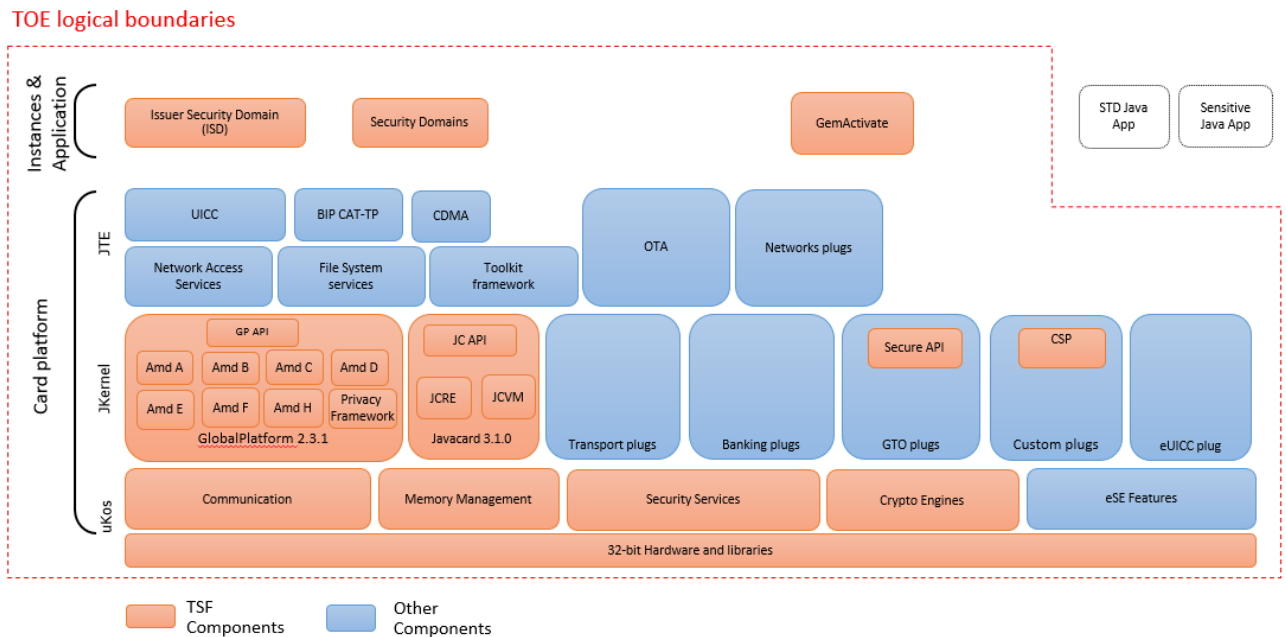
TOE logical boundaries

Instances & Application

Issuer Security Domain (ISD)

Security Domains

GemActivate

STD Java App

Sensitive Java App

Card platform

JTE

UICC

BIP CAT-TP

CDMA

OTA

Networks plugs

Network Access Services

File System services

Toolkit framework

JKernel

GP API

Amd A

Amd B

Amd C

Amd D

Amd E

Amd F

Amd H

Privacy Framework

GlobalPlatform 2.3.1

JC API

JCRE

JCVM

Javacard 3.1.0

Transport plugs

Banking plugs

Secure API

GTO plugs

CSP

Custom plugs

eUICC plug

uKos

Communication

Memory Management

Security Services

Crypto Engines

eSE Features

32-bit Hardware and libraries

TSF Components

Other Components